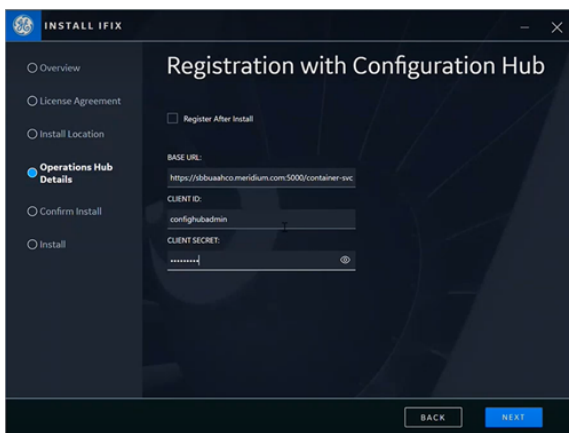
INSTALL IFIX

Overview

License Agreement

Install Location

Operations Hub Details

Confirm Install

Install

Registration with Configuration Hub

Register After Install

BASE URL:

https://sbbuaahco.meridium.com:5000/container-svc

CLIENT ID:

confighubadmin

CLIENT SECRET:

••••••••••

BACK

NEXT